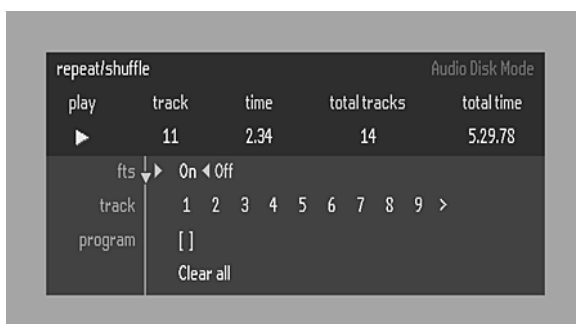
repeat/shuffle Audio Disk Mode

| play | track | time | total tracks | total time |
|---|---|---|---|---|
| ▶ | 11 | 2.34 | 14 | 5.29.78 |

fts ▶ On ◀ Off

track 1 2 3 4 5 6 7 8 9 >

program [ ]

Clear all